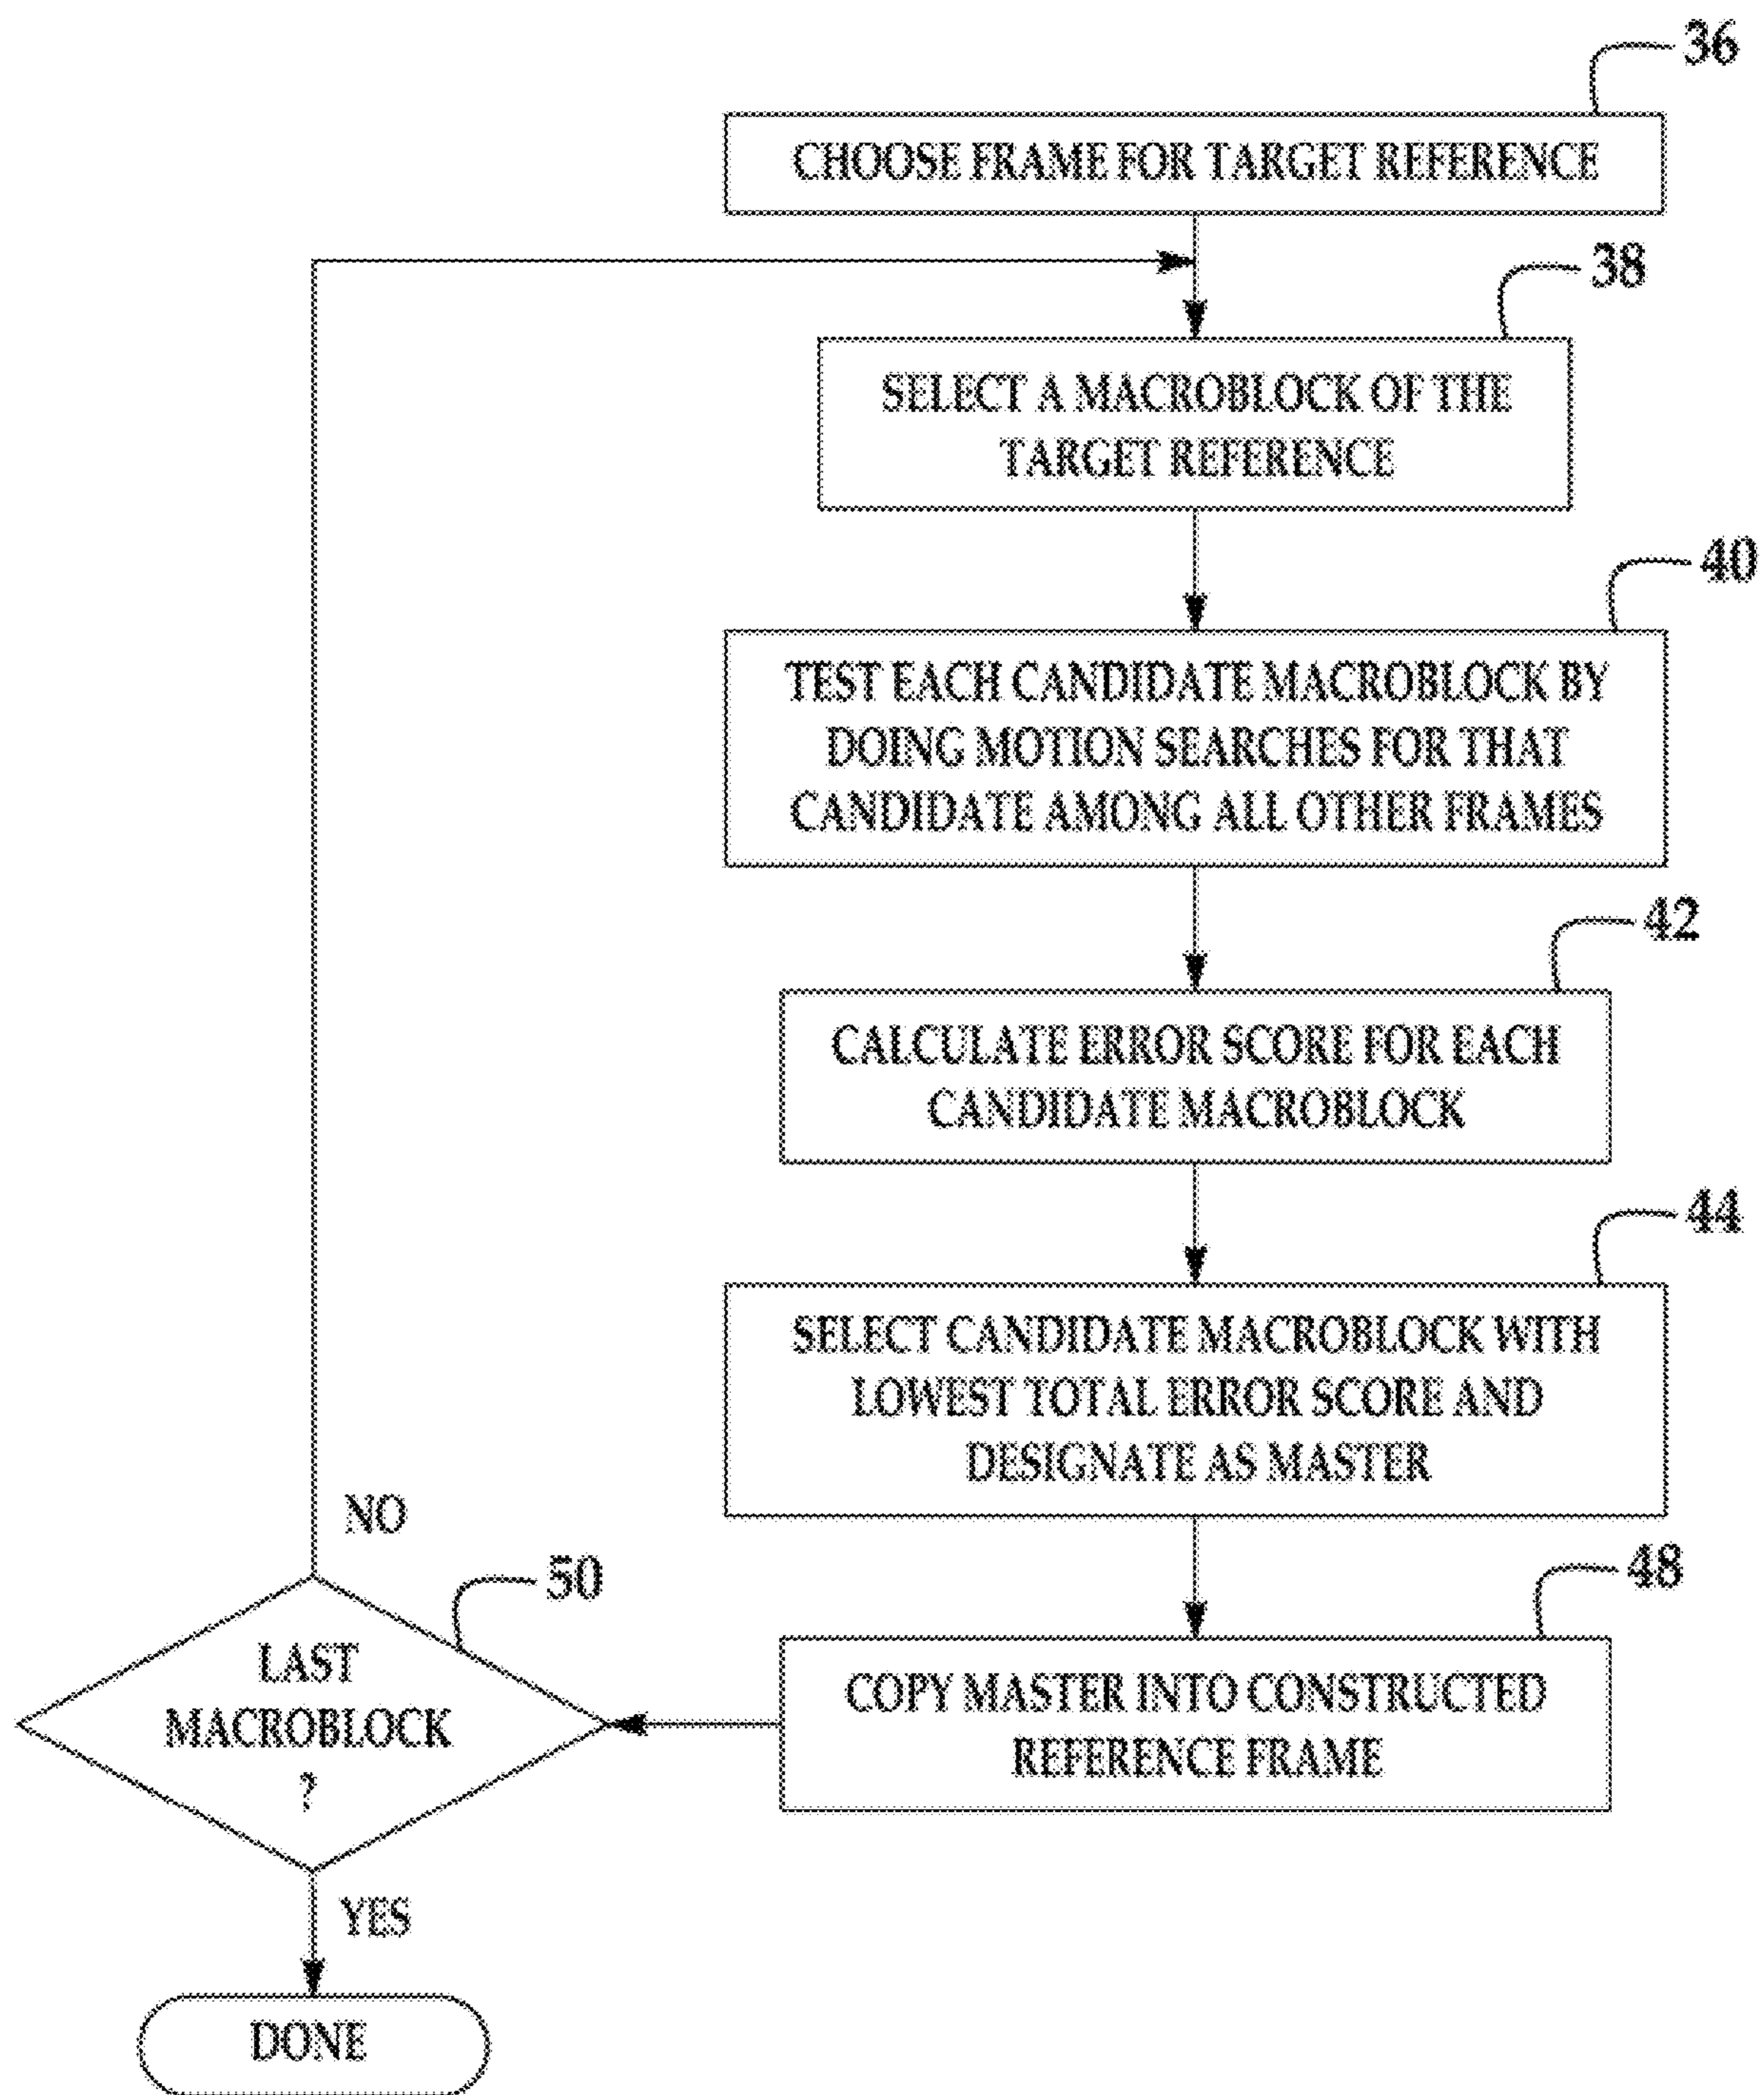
36

CHOOSE FRAME FOR TARGET REFERENCE

38

SELECT A MACROBLOCK OF THE TARGET REFERENCE

40

TEST EACH CANDIDATE MACROBLOCK BY DOING MOTION SEARCHES FOR THAT CANDIDATE AMONG ALL OTHER FRAMES

42

CALCULATE ERROR SCORE FOR EACH CANDIDATE MACROBLOCK

44

SELECT CANDIDATE MACROBLOCK WITH LOWEST TOTAL ERROR SCORE AND DESIGNATE AS MASTER

NO

50

LAST MACROBLOCK ?

48

COPY MASTER INTO CONSTRUCTED REFERENCE FRAME

YES

DONE